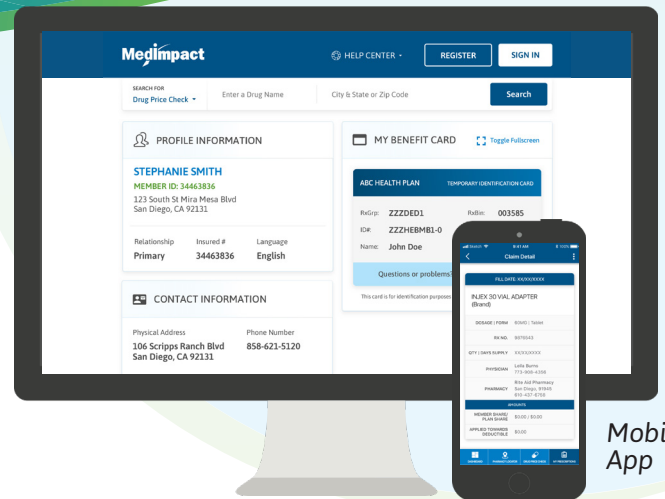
MedImpact
HELP CENTER
REGISTER
SIGN IN

SEARCH FOR
Drug Price Check
Enter a Drug Name
City & State or Zip Code
Search

PROFILE INFORMATION

STEPHANIE SMITH
MEMBER ID: 34463836
123 South St Mira Mesa Blvd
San Diego, CA 92131

| Relationship | Insured # | Language |
|---|---|---|
| Primary | 34463836 | English |

CONTACT INFORMATION

Physical Address
106 Scripps Ranch Blvd
San Diego, CA 92131

Phone Number
858-621-5120

MY BENEFIT CARD
Toggle Fullscreen

ABC HEALTH PLAN
TEMPORARY IDENTIFICATION CARD

RxGrp: ZZZDED1
RxBin: 003585
ID#: ZZZHEBMB1-0
Name: John Doe

Questions or problems?

This card is for identification purposes

Claim Detail
FILL DATE: XX/XX/XXXX
INJEX 30 VIAL ADAPTER
(Brand)

| DOSAGE \| FORM | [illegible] |
|---|---|
| RX NO. | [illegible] |
| QTY \| DAYS SUPPLY | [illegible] |
| PHYSICIAN | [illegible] |
| PHARMACY | Rite Aid Pharmacy San Diego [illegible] |

AMOUNTS

| MEMBER SHARE/ PLAN SHARE | $0.00 / $0.00 |
|---|---|
| APPLIED TOWARDS DEDUCTIBLE | $0.00 |

Mobi
App